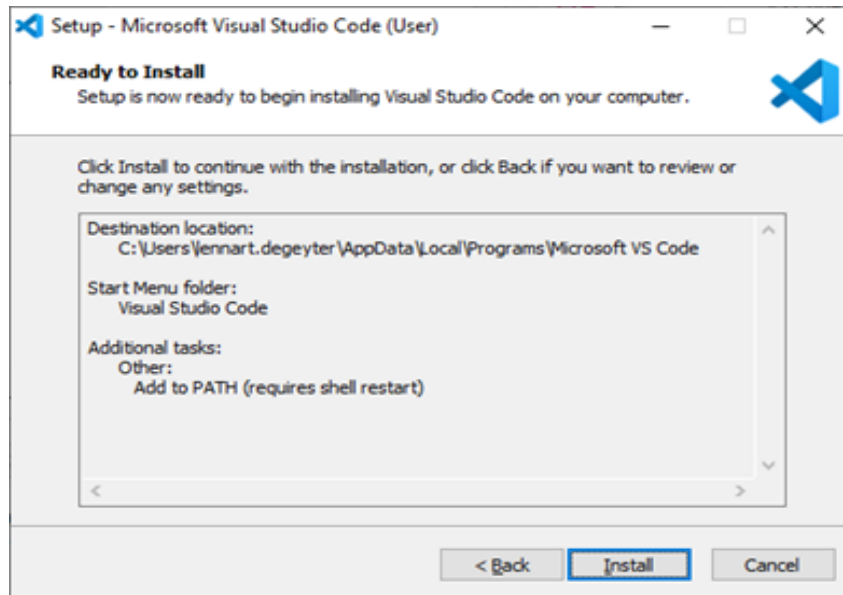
Setup - Microsoft Visual Studio Code (User)

Ready to Install
Setup is now ready to begin installing Visual Studio Code on your computer.

Click Install to continue with the installation, or click Back if you want to review or change any settings.

Destination location:
C:\Users\lennart.degeyter\AppData\Local\Programs\Microsoft VS Code

Start Menu folder:
Visual Studio Code

Additional tasks:
Other:
Add to PATH (requires shell restart)

< Back
Install
Cancel